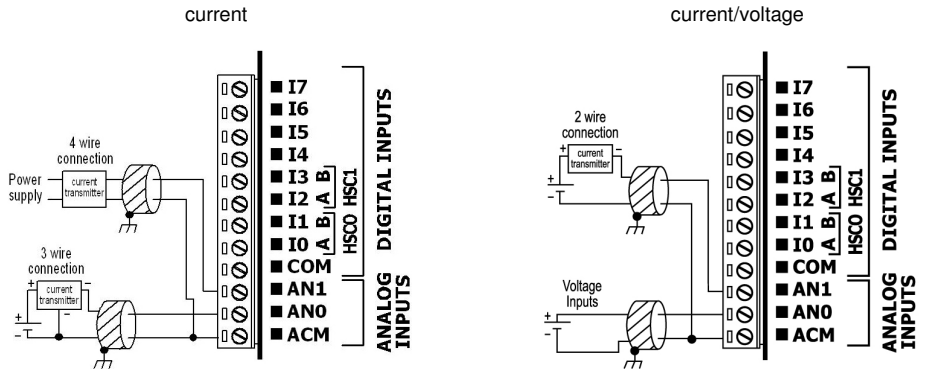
current

4 wire connection

Power supply

current transmitter

3 wire connection

current transmitter

+

-

+

-

I7

I6

I5

I4

I3

I2

I1

I0

COM

AN1

AN0

ACM

A B

A B

HSC0

HSC1

DIGITAL INPUTS

ANALOG INPUTS

current/voltage

2 wire connection

+

-

current transmitter

+

-

Voltage Inputs

+

-

I7

I6

I5

I4

I3

I2

I1

I0

COM

AN1

AN0

ACM

A B

A B

HSC0

HSC1

DIGITAL INPUTS

ANALOG INPUTS